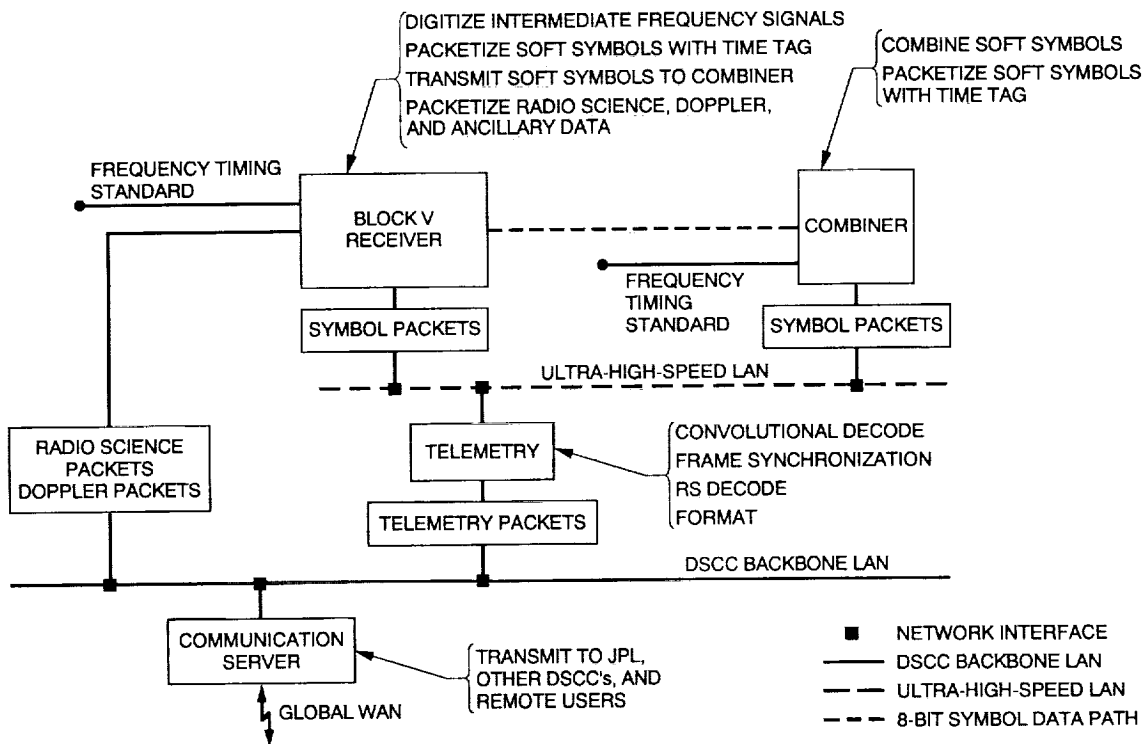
DIGITIZE INTERMEDIATE FREQUENCY SIGNALS
PACKETIZE SOFT SYMBOLS WITH TIME TAG
TRANSMIT SOFT SYMBOLS TO COMBINER
PACKETIZE RADIO SCIENCE, DOPPLER, AND ANCILLARY DATA

COMBINE SOFT SYMBOLS
PACKETIZE SOFT SYMBOLS WITH TIME TAG

FREQUENCY TIMING STANDARD

BLOCK V RECEIVER

COMBINER

FREQUENCY TIMING STANDARD

SYMBOL PACKETS

SYMBOL PACKETS

ULTRA-HIGH-SPEED LAN

RADIO SCIENCE PACKETS DOPPLER PACKETS

TELEMETRY

CONVOLUTIONAL DECODE
FRAME SYNCHRONIZATION
RS DECODE
FORMAT

TELEMETRY PACKETS

DSCC BACKBONE LAN

COMMUNICATION SERVER

TRANSMIT TO JPL, OTHER DSCC's, AND REMOTE USERS

GLOBAL WAN

NETWORK INTERFACE
DSCC BACKBONE LAN
ULTRA-HIGH-SPEED LAN
8-BIT SYMBOL DATA PATH